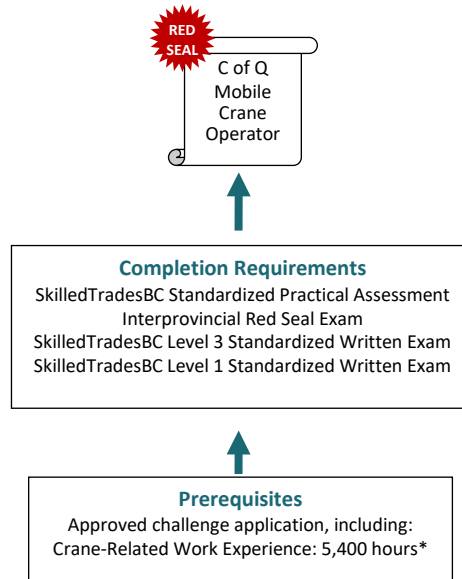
RED SEAL

C of Q Mobile Crane Operator

Completion Requirements

SkilledTradesBC Standardized Practical Assessment
Interprovincial Red Seal Exam
SkilledTradesBC Level 3 Standardized Written Exam
SkilledTradesBC Level 1 Standardized Written Exam

Prerequisites

Approved challenge application, including:
Crane-Related Work Experience: 5,400 hours*